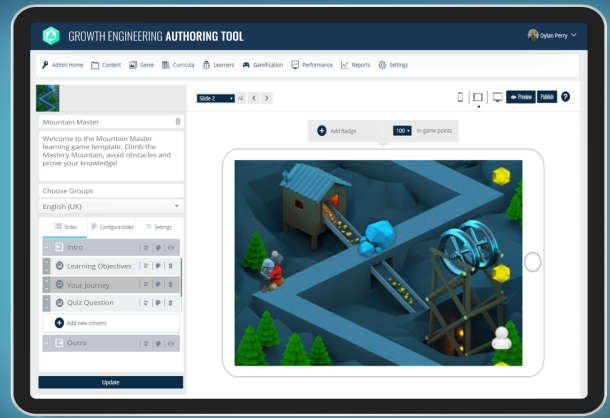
GROWTH ENGINEERING AUTHORING TOOL

Dylan Perry

Admin Home Content Genie Curricula Learners Gamification Performance Reports Settings

Mountain Master

Welcome to the Mountain Master learning game template. Climb the Mastery Mountain, avoid obstacles and prove your knowledge!

Choose Groups

English (UK)

Slides Configure slides Settings

Intro

Learning Objectives

Your Journey

Quiz Question

Add new content

Outro

Update

Slide 2 /4

Preview Publish

Add Badge 100 in game points